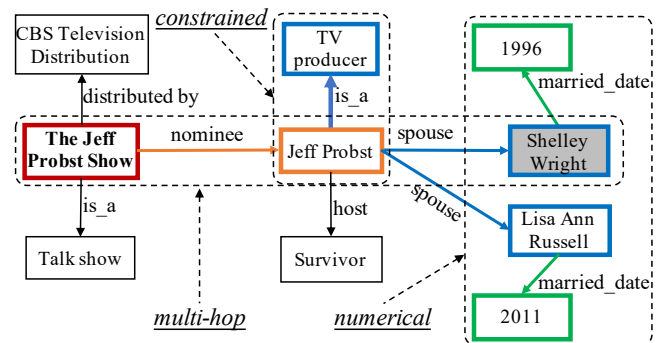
CBS Television Distribution

constrained

TV producer

1996

married_date

distributed by

is_a

The Jeff Probst Show

nominee

Jeff Probst

spouse

Shelley Wright

spouse

is_a

host

Lisa Ann Russell

Talk show

Survivor

married_date

multi-hop

numerical

2011